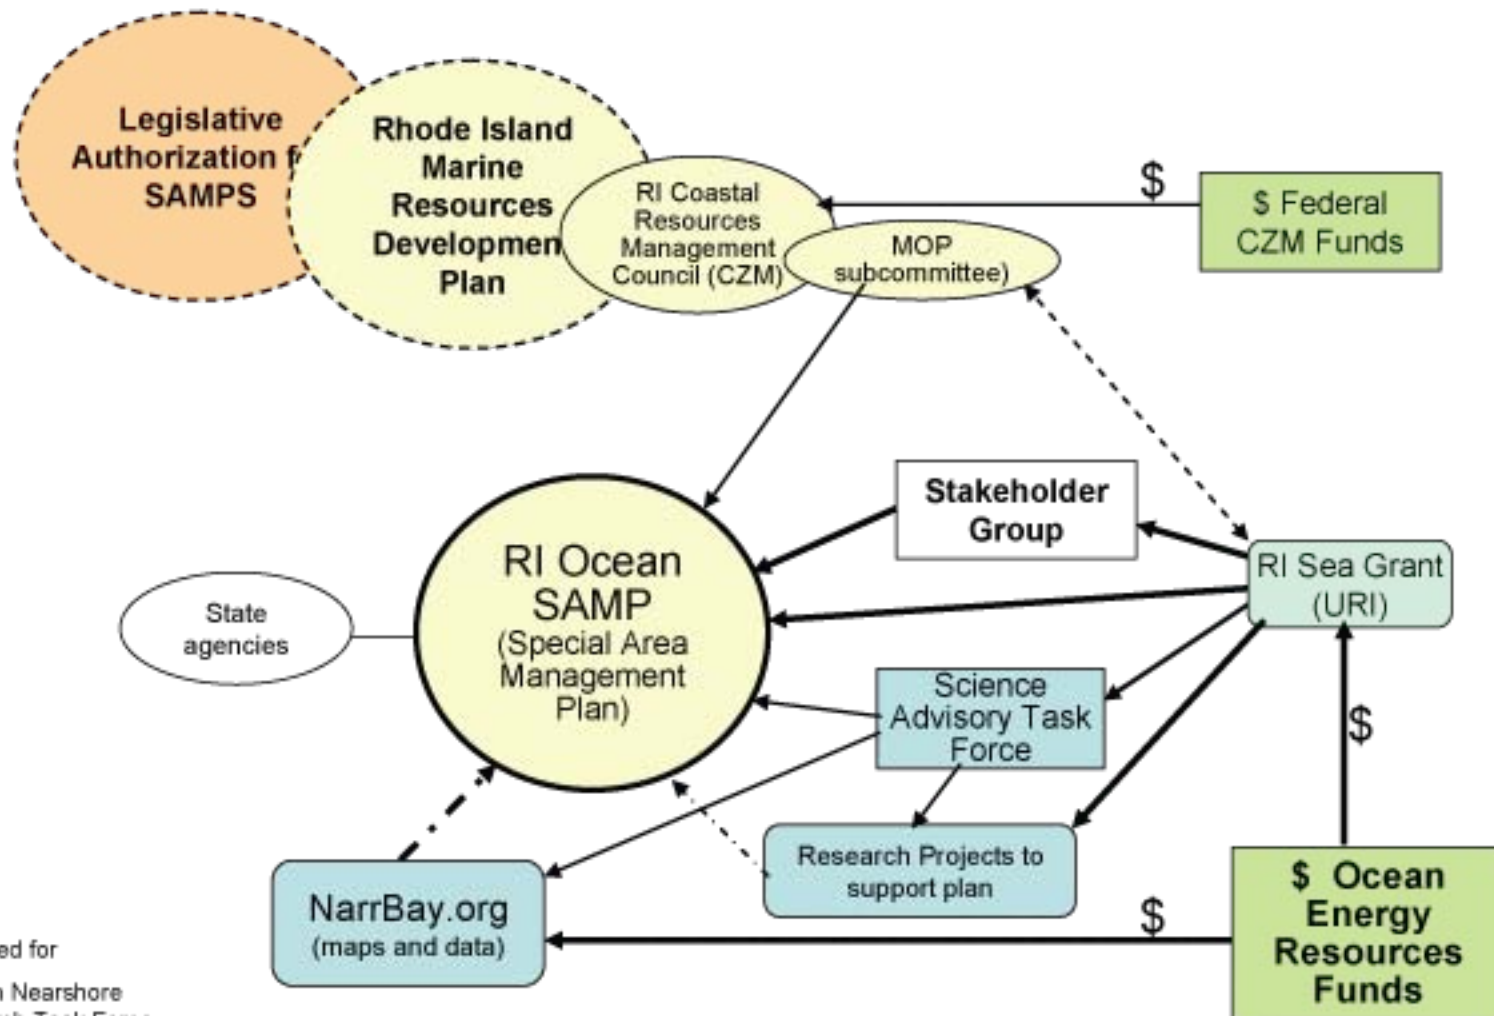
Legislative Authorization f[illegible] SAMPS

Rhode Island Marine Resources Developmen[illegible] Plan

RI Coastal Resources Management Council (CZM)

MOP subcommittee)

$

$ Federal CZM Funds

Stakeholder Group

RI Ocean SAMP (Special Area Management Plan)

State agencies

RI Sea Grant (URI)

Science Advisory Task Force

$

Research Projects to support plan

NarrBay.org (maps and data)

$

$ Ocean Energy Resources Funds

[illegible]ed for

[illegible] Nearshore

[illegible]